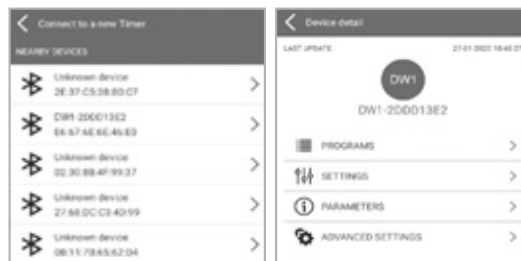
Connect to a new Timer

NEARBY DEVICES

Unknown device
2E:37:C5:38:80:C7

DW1-2DDD13E2
E6:67:6E:6E:46:E0

Unknown device
02:30:88:4F:99:37

Unknown device
27:60:DC:C3:4D:59

Unknown device
08:11:78:65:62:04

Device detail

LAST UPDATE 27-01-2023 16:40:27

DW1

DW1-2DDD13E2

PROGRAMS

SETTINGS

PARAMETERS

ADVANCED SETTINGS